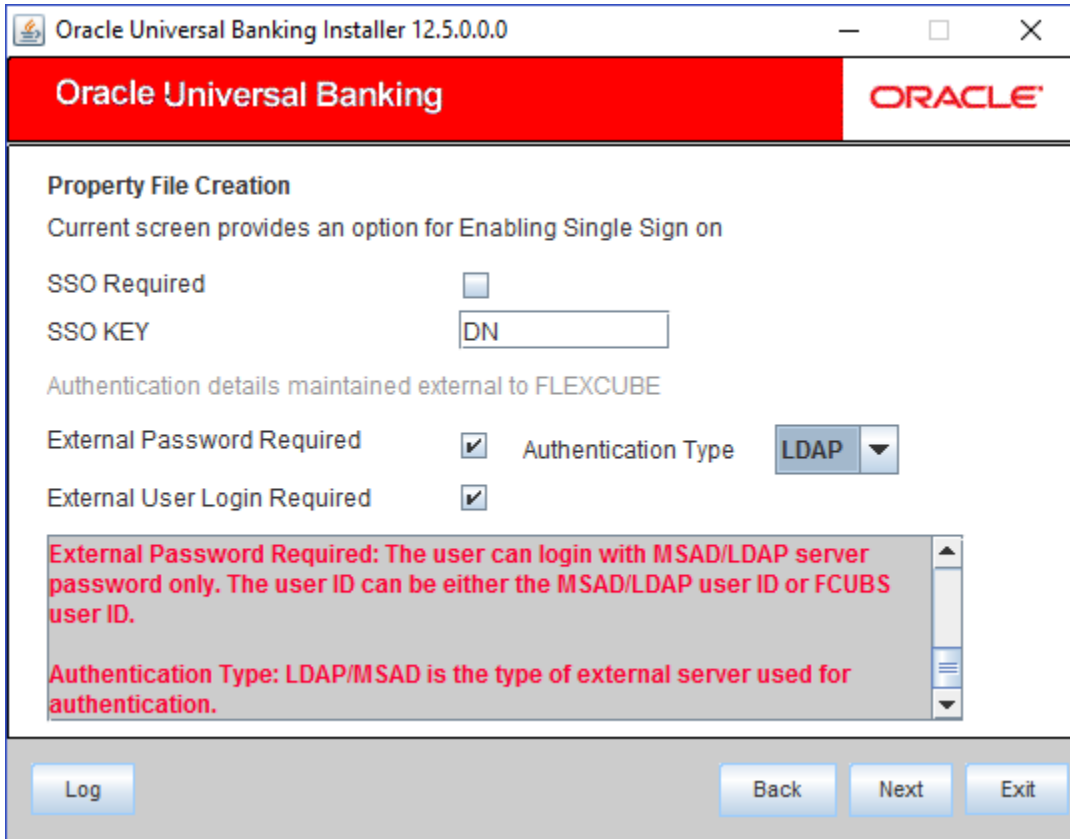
Oracle Universal Banking Installer 12.5.0.0.0

Oracle Universal Banking

ORACLE

Property File Creation

Current screen provides an option for Enabling Single Sign on

SSO Required

SSO KEY

DN

Authentication details maintained external to FLEXCUBE

External Password Required

Authentication Type

LDAP

External User Login Required

External Password Required: The user can login with MSAD/LDAP server password only. The user ID can be either the MSAD/LDAP user ID or FCUBS user ID.

Authentication Type: LDAP/MSAD is the type of external server used for authentication.

Log

Back

Next

Exit